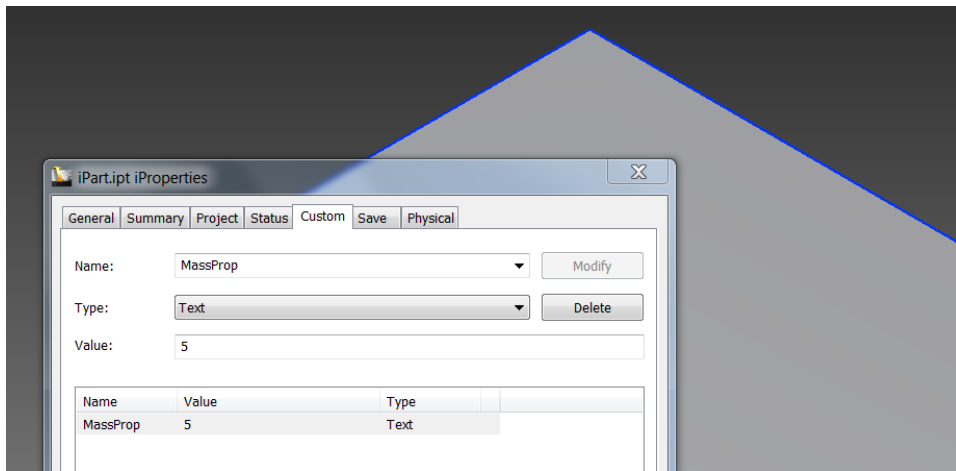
iPart.ipt iProperties

General | Summary | Project | Status | Custom | Save | Physical

Name: MassProp

Modify

Type: Text

Delete

Value: 5

| Name | Value | Type |
|---|---|---|
| MassProp | 5 | Text |